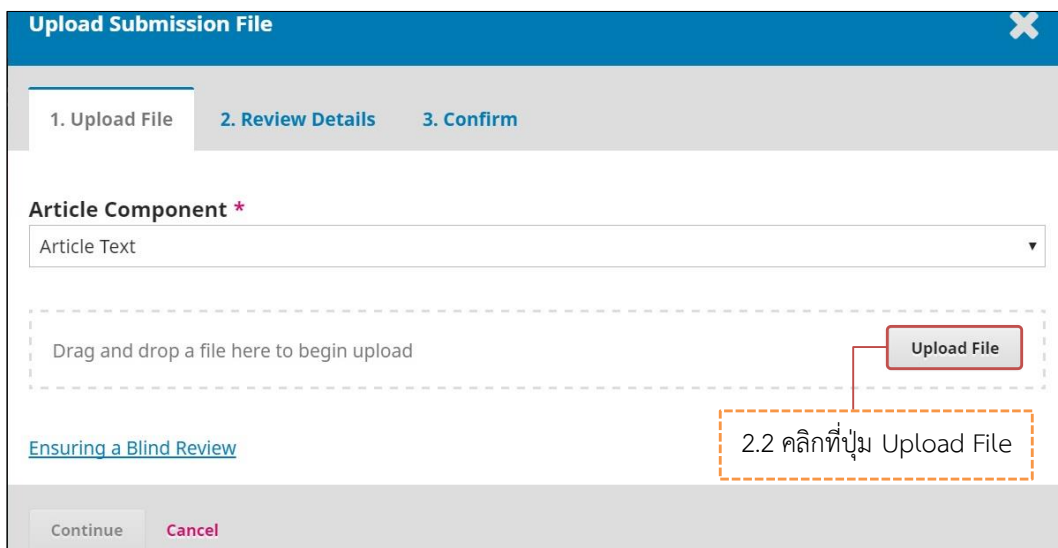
Upload Submission File

1. Upload File
2. Review Details
3. Confirm

Article Component *

Article Text

Drag and drop a file here to begin upload

Upload File

2.2 คลิกที่ปุ่ม Upload File

Ensuring a Blind Review

Continue
Cancel